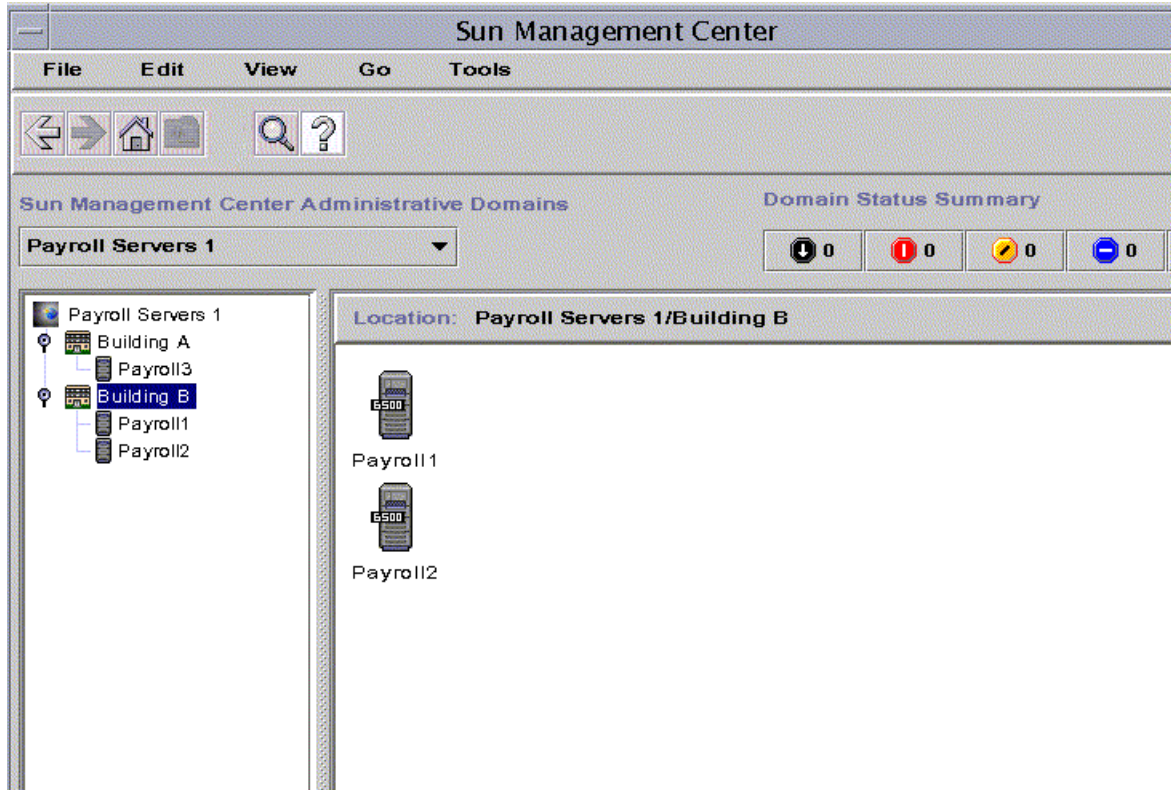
Sun Management Center

File Edit View Go Tools

Sun Management Center Administrative Domains

Payroll Servers 1

Domain Status Summary

0 0 0 0

Payroll Servers 1
Building A
Payroll3
Building B
Payroll1
Payroll2

Location: Payroll Servers 1/Building B

6500
Payroll1

6500
Payroll2